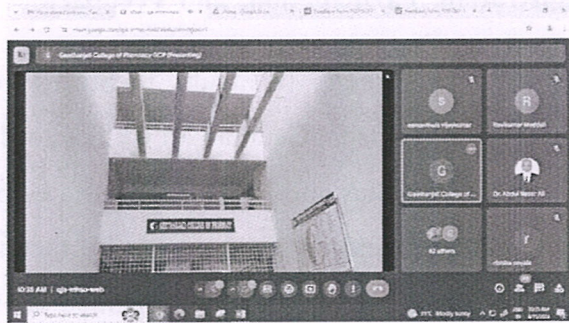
Gandhanjali College of Pharmacy (GCP) (Presenting)

S
sanjanthuda Wankhedkar

R
Ravikumar Wadhwa

G
Gandhanjali College of ...

Dr. Abdul Nazir Ali

42 others

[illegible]

10:35 AM | qjb-mhbu-wdb

Type here to search

29°C Mostly sunny

10:35 AM
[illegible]